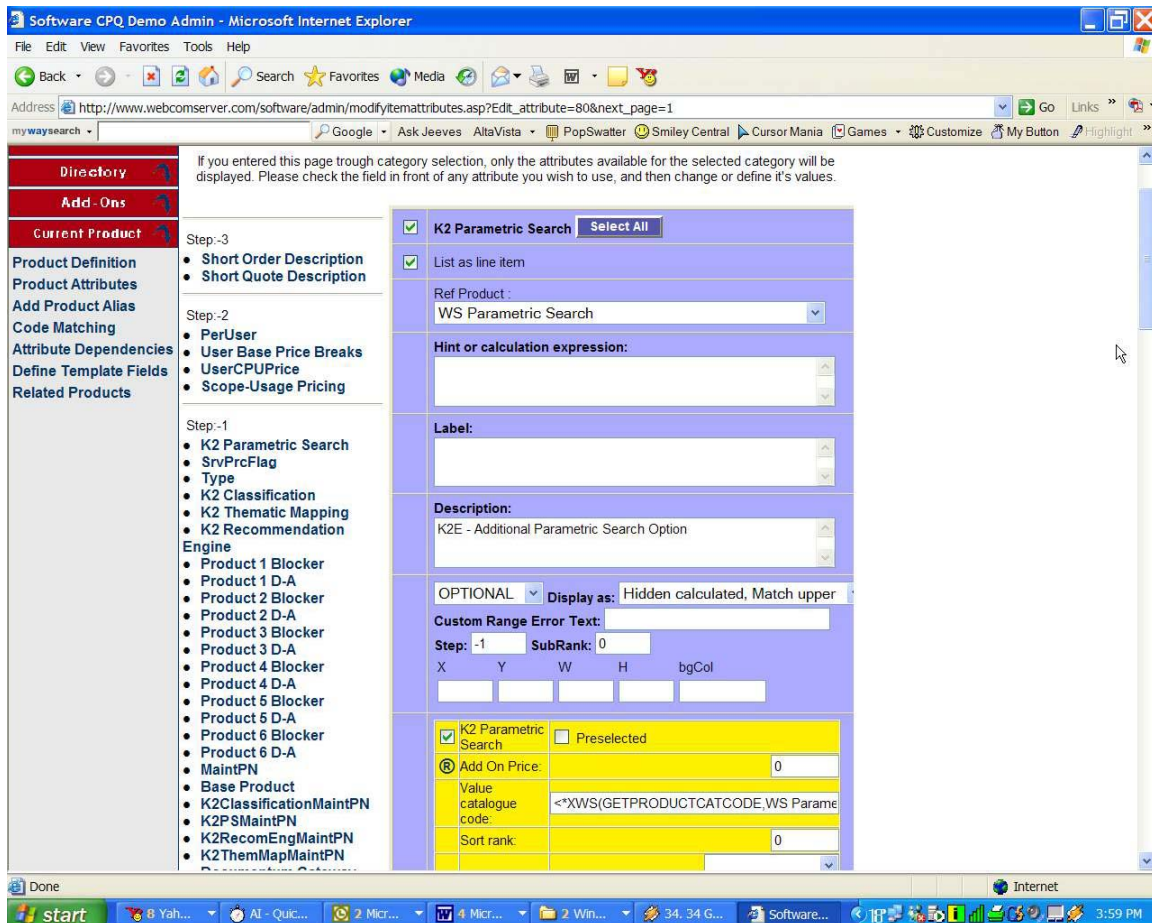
Software CPQ Demo Admin - Microsoft Internet Explorer

File Edit View Favorites Tools Help

Back · Search Favorites Media

Address http://www.webcomserver.com/software/admin/modifyitemattributes.asp?Edit_attribute=80&next_page=1 Go Links »

mywaysearch · Google · Ask Jeeves AltaVista · PopSwatter Smiley Central Cursor Mania Games · Customize My Button Highlight »

Directory
Add-Ons
Current Product

Product Definition
Product Attributes
Add Product Alias
Code Matching
Attribute Dependencies
Define Template Fields
Related Products

If you entered this page trough category selection, only the attributes available for the selected category will be displayed. Please check the field in front of any attribute you wish to use, and then change or define it's values.

Step:-3
• Short Order Description
• Short Quote Description

Step:-2
• PerUser
• User Base Price Breaks
• UserCPUPrice
• Scope-Usage Pricing

Step:-1
• K2 Parametric Search
• SrvPrcFlag
• Type
• K2 Classification
• K2 Thematic Mapping
• K2 Recommendation Engine
• Product 1 Blocker
• Product 1 D-A
• Product 2 Blocker
• Product 2 D-A
• Product 3 Blocker
• Product 3 D-A
• Product 4 Blocker
• Product 4 D-A
• Product 5 Blocker
• Product 5 D-A
• Product 6 Blocker
• Product 6 D-A
• MaintPN
• Base Product
• K2ClassificationMaintPN
• K2PSMaintPN
• K2RecomEngMaintPN
• K2ThemMapMaintPN

K2 Parametric Search Select All

List as line item

Ref Product :
WS Parametric Search

Hint or calculation expression:

Label:

Description:
K2E - Additional Parametric Search Option

OPTIONAL Display as: Hidden calculated, Match upper
Custom Range Error Text:
Step: -1 SubRank: 0
X Y W H bgCol

K2 Parametric Search Preselected
Add On Price: 0
Value catalogue code: <*XWS(GETPRODUCTCATCODE,WS Parame
Sort rank: 0

Done Internet

start 8 Yah... AI - Quic... 2 Micr... 4 Micr... 2 Win... 34. 34 G... Software... 3:59 PM